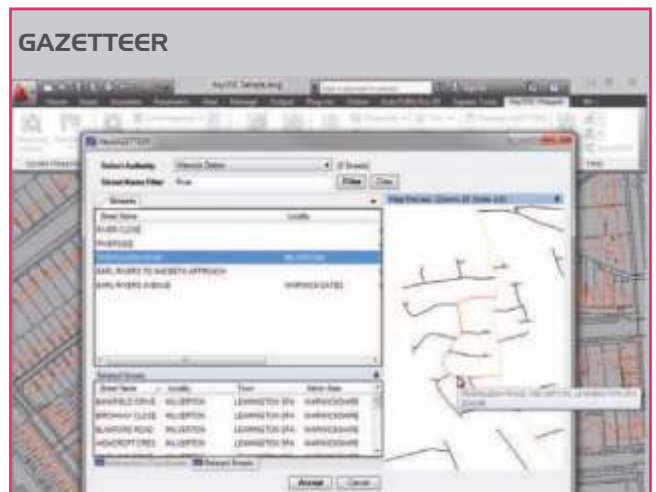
GAZETTEER

Select Authority
Street Name Filter
Filter
Clear
Streets
Street Name
Locality
RIVER CLOSE
RIVERSIDE
EARL RIVERS TO NASEBY'S APPROACH
EARL RIVERS AVENUE
WARWICK GATES
Related Streets
Street Name
Locality
Town
Admin Area
MANSFIELD DRIVE
WHITNASH
LEAMINGTON SPA
WARWICKSHIRE
BROMWAY CLOSE
WHITNASH
LEAMINGTON SPA
WARWICKSHIRE
ELMORE ROAD
WHITNASH
LEAMINGTON SPA
WARWICKSHIRE
HOLYCROFT CRES
WHITNASH
LEAMINGTON SPA
WARWICKSHIRE
Related Streets
Accept
Cancel